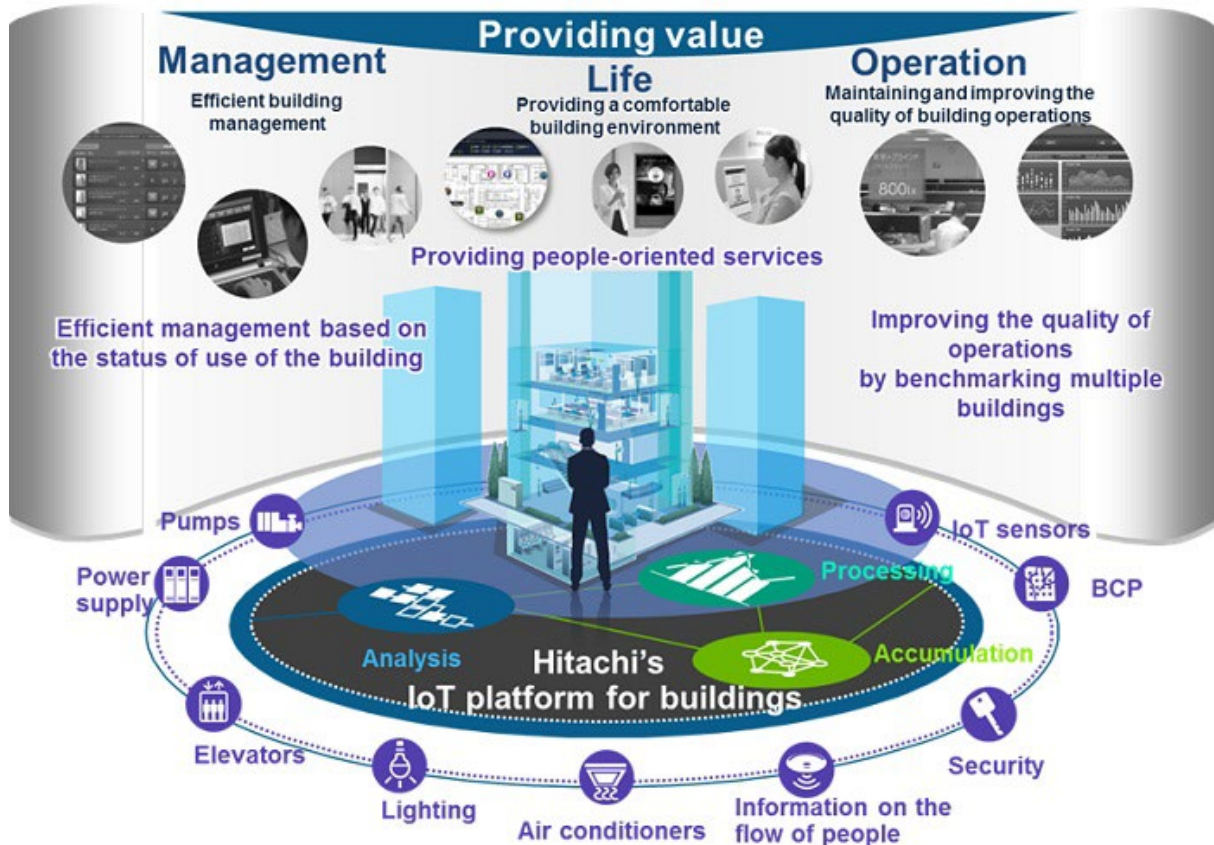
Providing value

Management
Efficient building management

Life
Providing a comfortable building environment

Operation
Maintaining and improving the quality of building operations

800lx

Providing people-oriented services

Efficient management based on the status of use of the building

Improving the quality of operations by benchmarking multiple buildings

Pumps

IoT sensors

Power supply

BCP

Processing

Analysis

Accumulation

Hitachi's IoT platform for buildings

Elevators

Security

Lighting

Air conditioners

Information on the flow of people